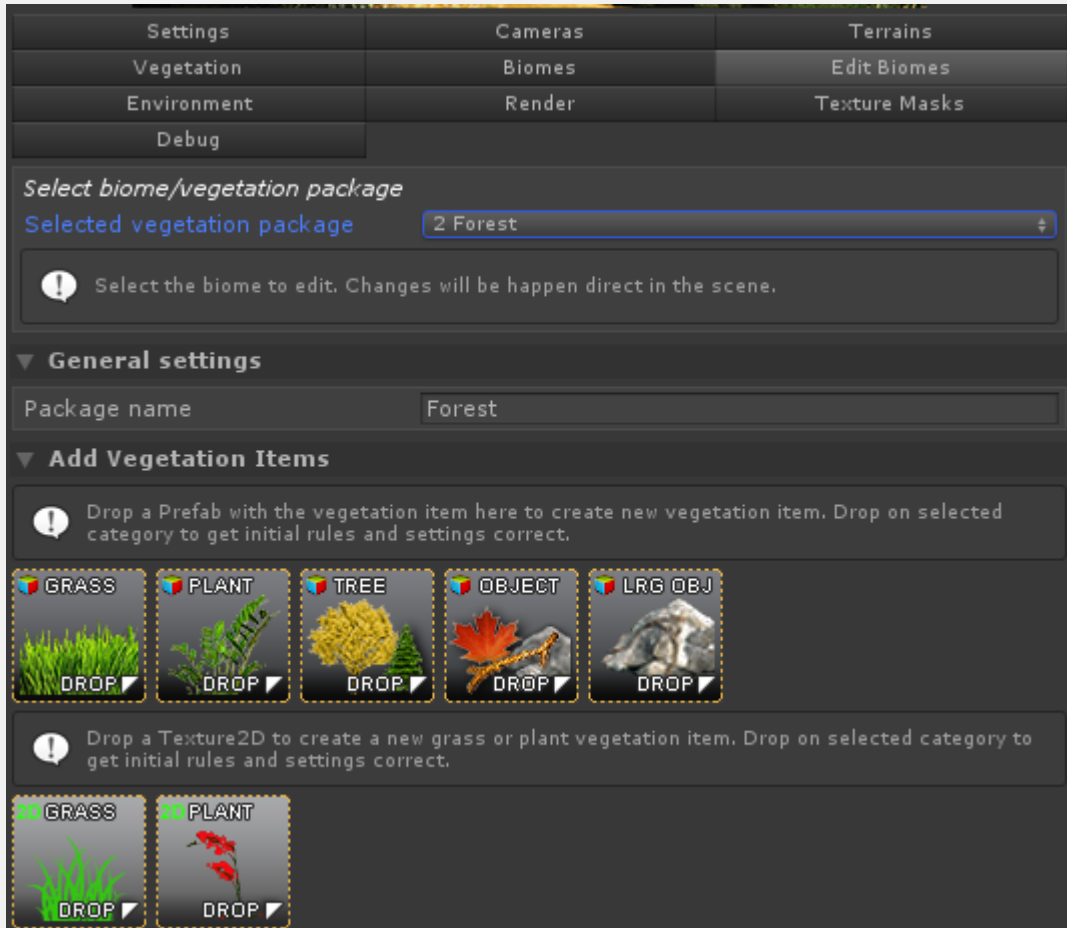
| Settings | Cameras | Terrains |
|---|---|---|
| Vegetation | Biomes | Edit Biomes |
| Environment | Render | Texture Masks |
| Debug | | |

Select biome/vegetation package

Selected vegetation package 2 Forest

Select the biome to edit. Changes will be happen direct in the scene.

General settings

Package name Forest

Add Vegetation Items

Drop a Prefab with the vegetation item here to create new vegetation item. Drop on selected category to get initial rules and settings correct.

GRASS DROP

PLANT DROP

TREE DROP

OBJECT DROP

LRG OBJ DROP

Drop a Texture2D to create a new grass or plant vegetation item. Drop on selected category to get initial rules and settings correct.

2D GRASS DROP

2D PLANT DROP